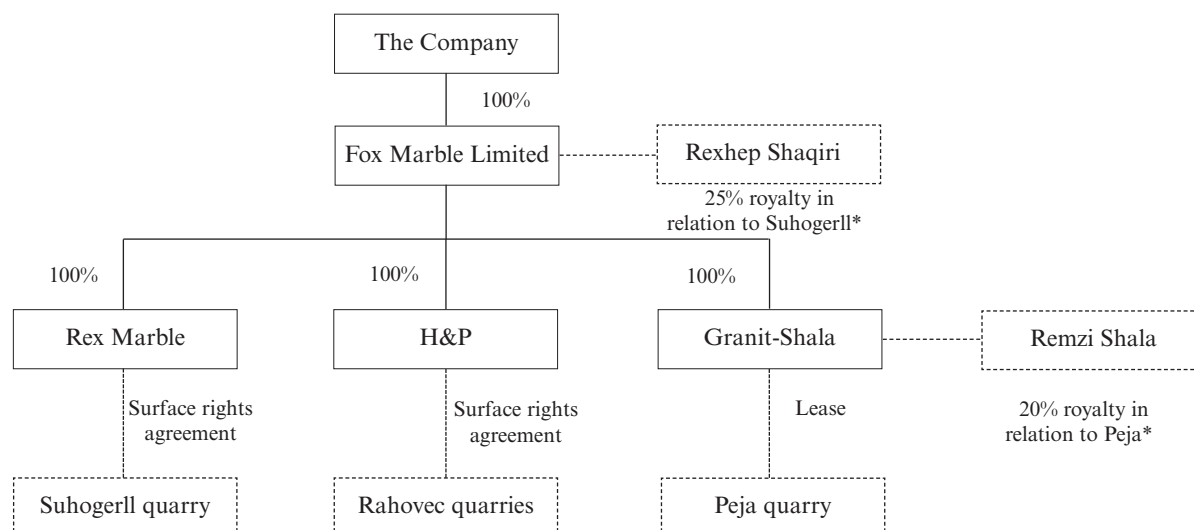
The Company

100%

Fox Marble Limited

Rexhep Shaqiri

25% royalty in relation to Suhogerll*

100%

100%

100%

Rex Marble

H&P

Granit-Shala

Remzi Shala

Surface rights agreement

Surface rights agreement

Lease

20% royalty in relation to Peja*

Suhogerll quarry

Rahovec quarries

Peja quarry